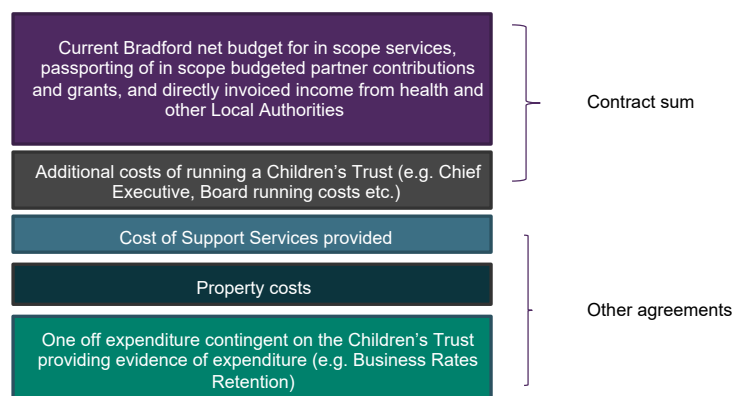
Current Bradford net budget for in scope services, passporting of in scope budgeted partner contributions and grants, and directly invoiced income from health and other Local Authorities

Additional costs of running a Children's Trust (e.g. Chief Executive, Board running costs etc.)

Contract sum

Cost of Support Services provided

Property costs

One off expenditure contingent on the Children's Trust providing evidence of expenditure (e.g. Business Rates Retention)

Other agreements